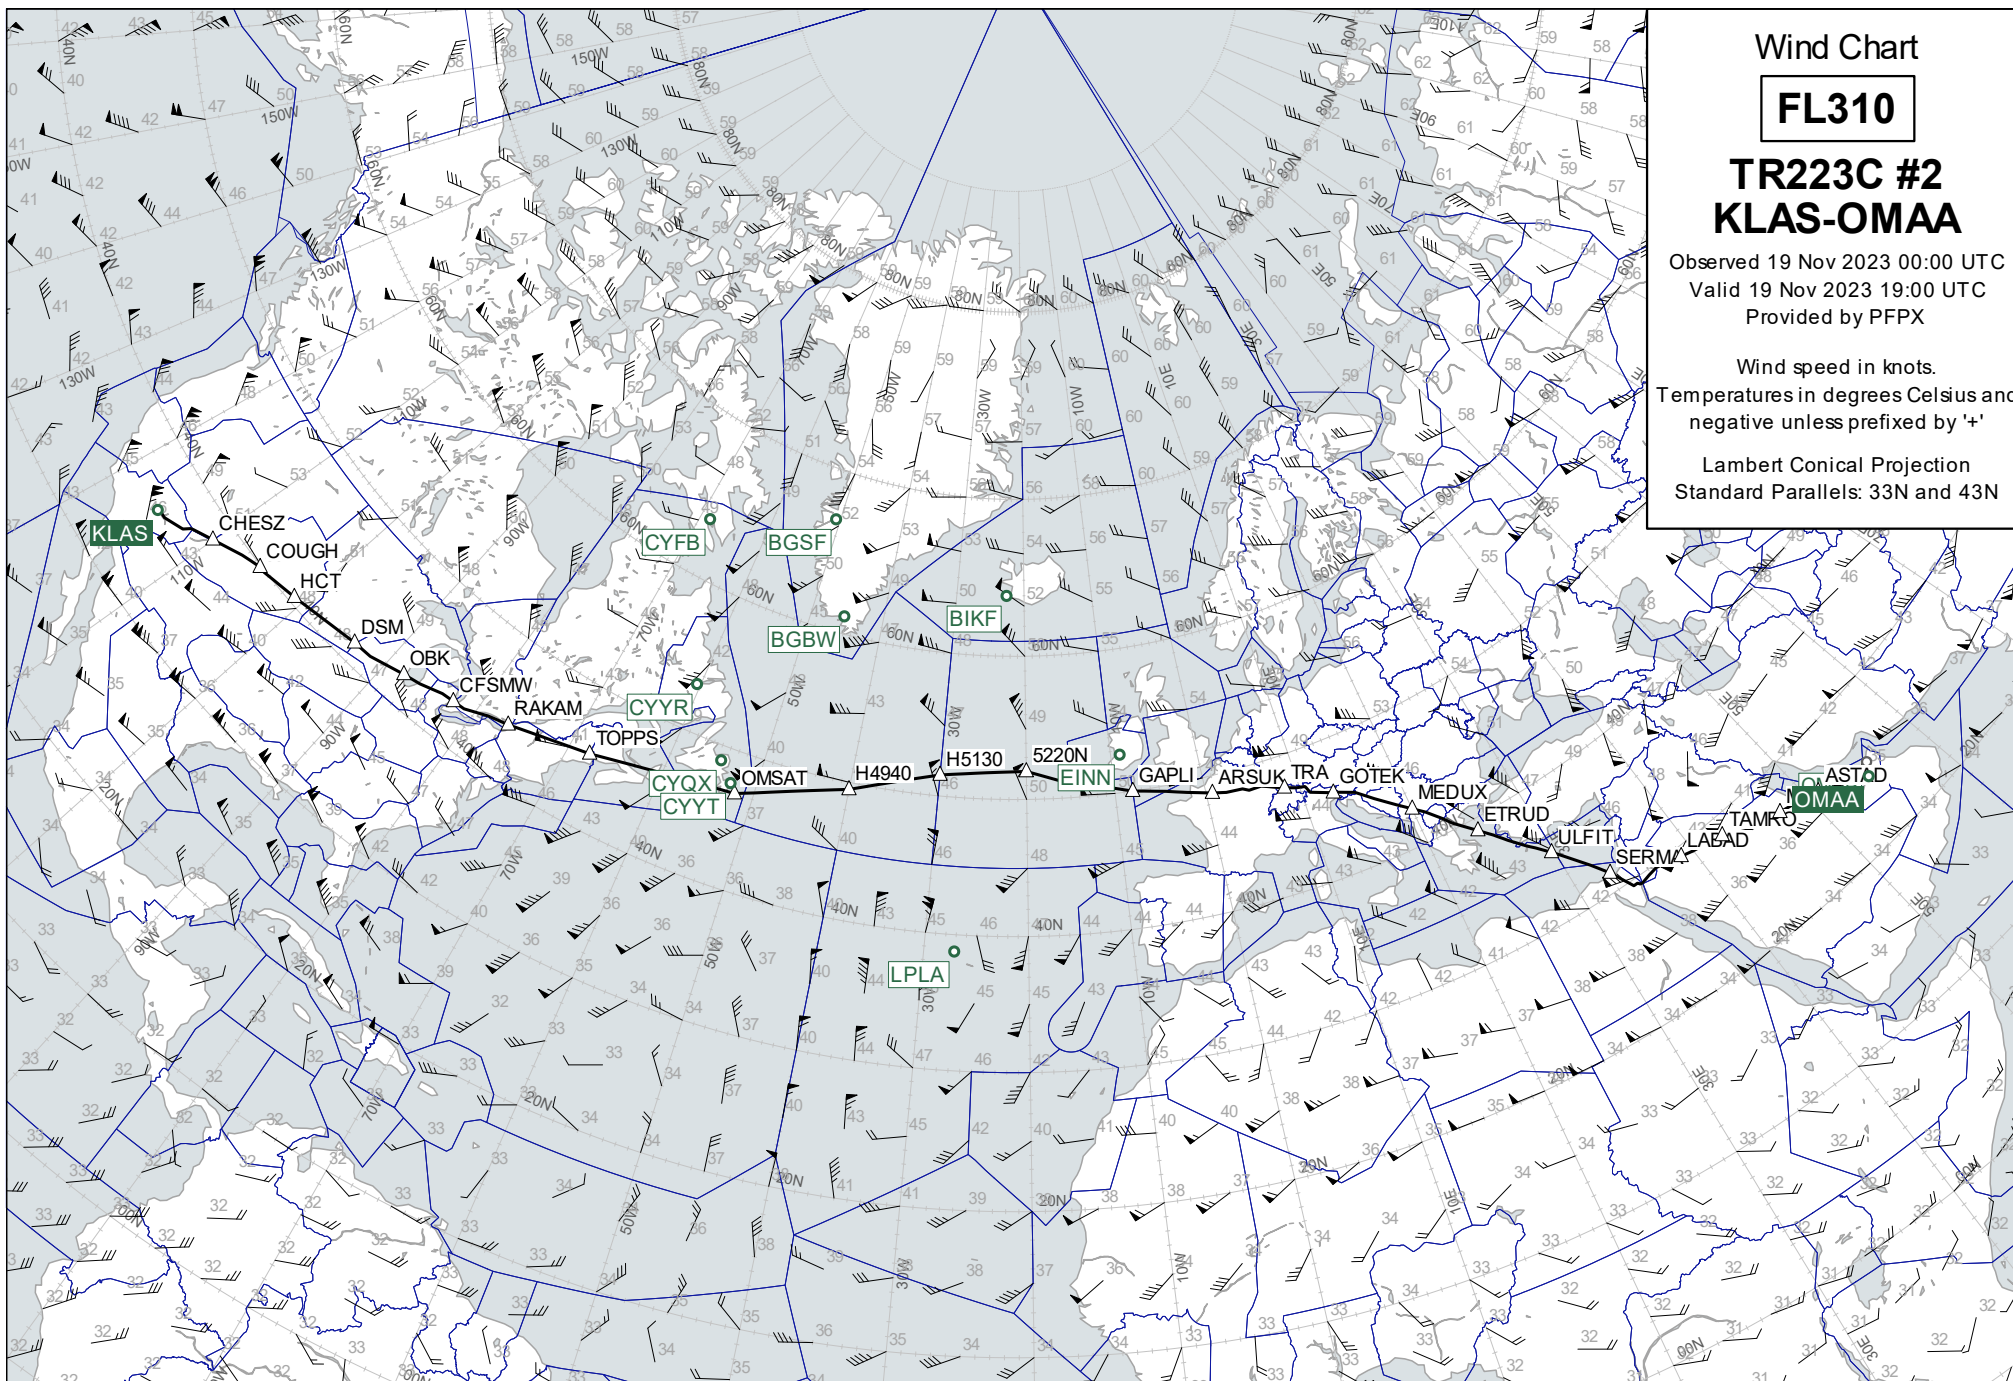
Wind Chart

FL310

TR223C #2
KLAS-OMAA

Observed 19 Nov 2023 00:00 UTC
Valid 19 Nov 2023 19:00 UTC
Provided by PFPX

Wind speed in knots.
Temperatures in degrees Celsius and negative unless prefixed by '+'

Lambert Conical Projection
Standard Parallels: 33N and 43N

KLAS
CHESZ
COUGH
HCT
DSM
OBK
CFSMW
RAKAM
TOPPS
CYYR
CYFB
BGSF
BGBW
BIKF
CYQX
CYYT
OMSAT
H4940
H5130
5220N
EINN
GAPLI
ARSUK
TRA
GOTEK
MEDUX
ETRUD
ULFIT
SERMA
LABAD
TAMRO
ASTAD
OMAA
LPLA

130W
120W
110W
100W
90W
80W
70W
60W
50W
40W
30W
20W
10W
10E
20E
30E
40E
50E
60E
80N
70N
60N
50N
40N
30N
20N
10N
00N